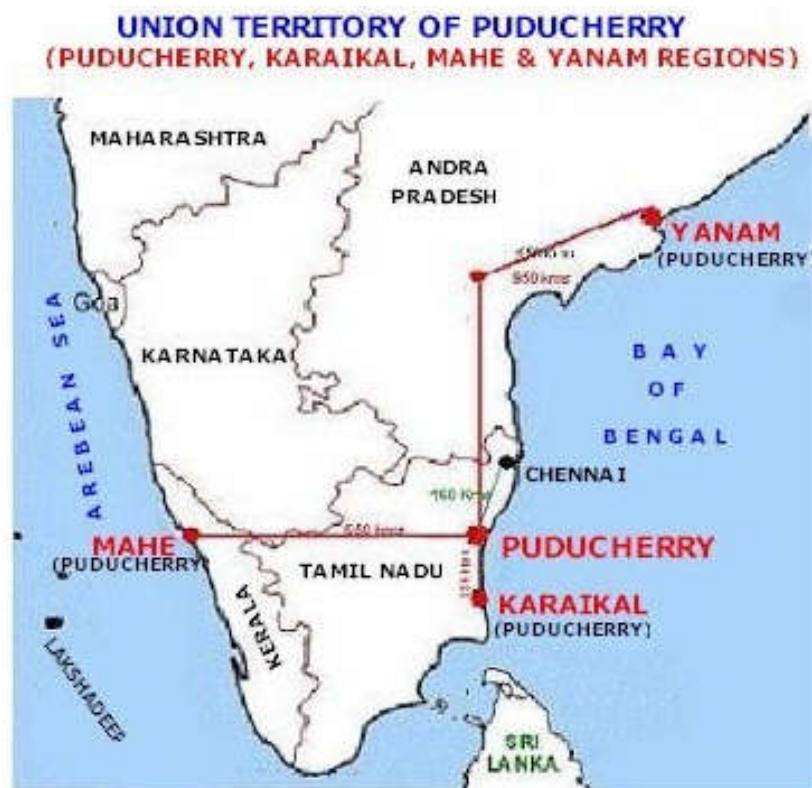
UNION TERRITORY OF PUDUCHERRY
(PUDUCHERRY, KARAIKAL, MAHE & YANAM REGIONS)

MAHARASHTRA

ANDRA PRADESH

YANAM
(PUDUCHERRY)

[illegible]
850 kms

Goa

AREBEAN SEA

KARNATAKA

BAY OF BENGAL

CHENNAI

160 Kms

MAHE
(PUDUCHERRY)

650 kms

PUDUCHERRY

TAMIL NADU

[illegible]

KARAIKAL
(PUDUCHERRY)

KERALA

LAKSHADEEP

SRI LANKA